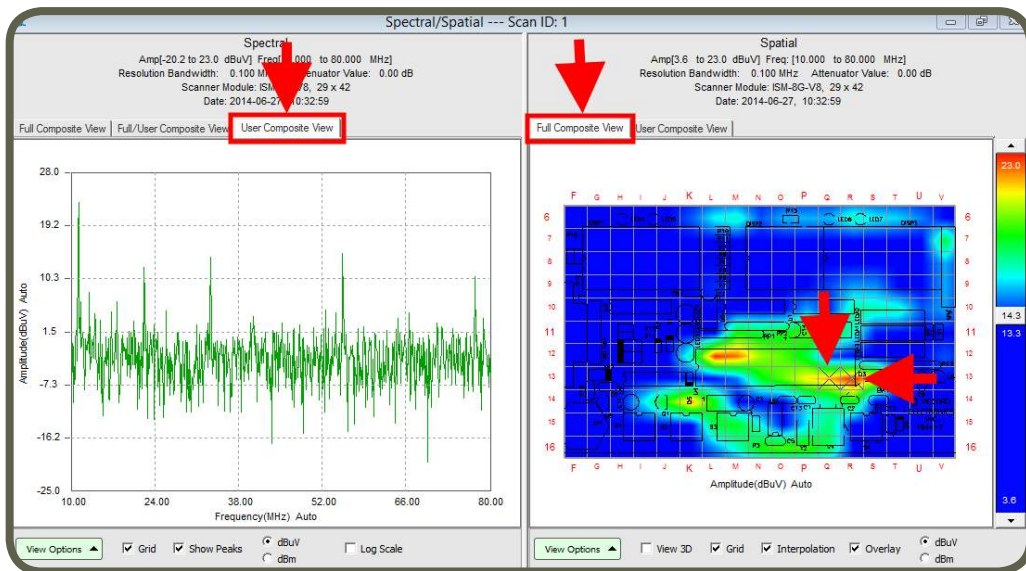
Spectral/Spatial --- Scan ID: 1

Spectral
Amp[-20.2 to 23.0 dBuV] Freq[10.000 to 80.000 MHz]
Resolution Bandwidth: 0.100 MHz Attenuator Value: 0.00 dB
Scanner Module: ISM-8G-V8, 29 x 42
Date: 2014-06-27, 10:32:59

Full Composite View | Full/User Composite View | User Composite View

28.0
19.2
10.3
1.5
-7.3
-16.2
-25.0
Amplitude(dBuV) Auto
10.00 24.00 38.00 52.00 66.00 80.00
Frequency(MHz) Auto

View Options | Grid | Show Peaks | dBuV | dBm | Log Scale

Spatial
Amp[3.6 to 23.0 dBuV] Freq: [10.000 to 80.000 MHz]
Resolution Bandwidth: 0.100 MHz Attenuator Value: 0.00 dB
Scanner Module: ISM-8G-V8, 29 x 42
Date: 2014-06-27, 10:32:59

Full Composite View | User Composite View

F G H I J K L M N O P Q R S T U V
6 7 8 9 10 11 12 13 14 15 16
Amplitude(dBuV) Auto

23.0
14.3
13.3
3.6

View Options | View 3D | Grid | Interpolation | Overlay | dBuV | dBm